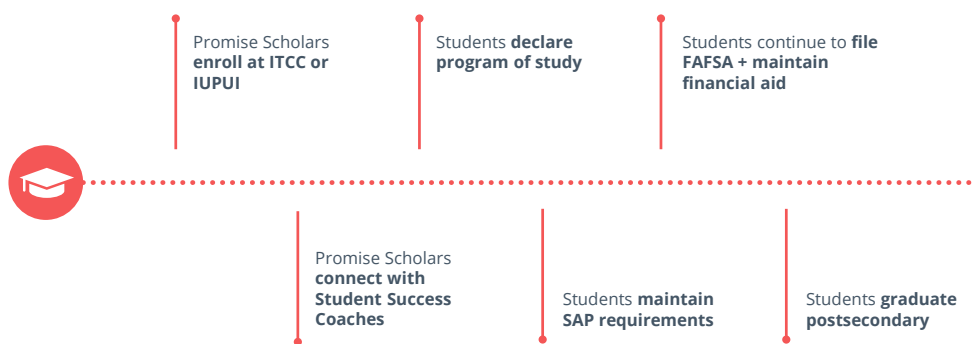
Promise Scholars enroll at ITCC or IUPUI

Students declare program of study

Students continue to file FAFSA + maintain financial aid

Promise Scholars connect with Student Success Coaches

Students maintain SAP requirements

Students graduate postsecondary